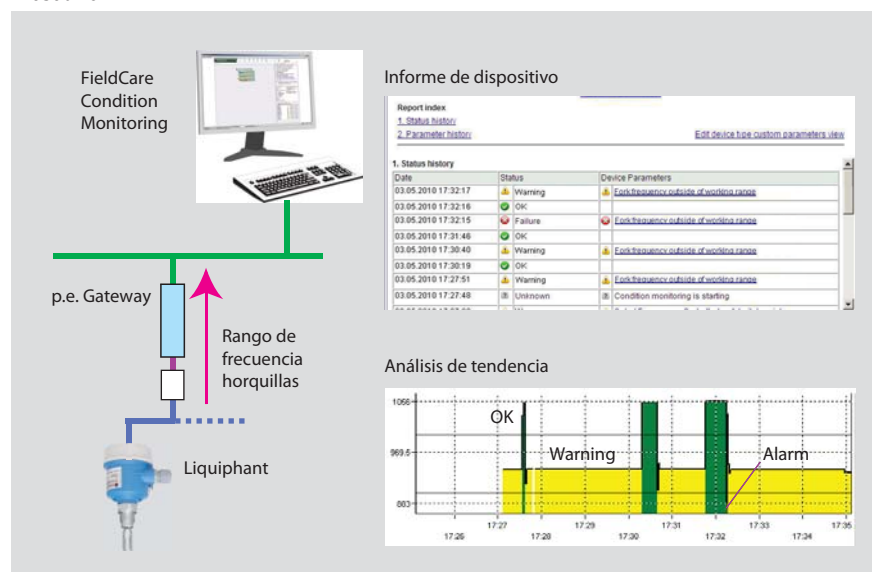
FieldCare Condition Monitoring

Informe de dispositivo

Report index
1. Status history
2. Parameter history

Edit device type custom parameters view

1. Status history

| Date | Status | Device Parameters |
|---|---|---|
| 03.05.2010 17:32:17 | Warning | Forkfrequency outside of working range |
| 03.05.2010 17:32:16 | OK | |
| 03.05.2010 17:32:15 | Failure | Forkfrequency outside of working range |
| 03.05.2010 17:31:46 | OK | |
| 03.05.2010 17:30:40 | Warning | Forkfrequency outside of working range |
| 03.05.2010 17:30:19 | OK | |
| 03.05.2010 17:27:51 | Warning | Forkfrequency outside of working range |
| 03.05.2010 17:27:48 | Unknown | Condition monitoring is starting |
| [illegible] | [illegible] | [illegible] |

p.e. Gateway

Rango de frecuencia horquillas

Liquiphant

Análisis de tendencia

1066
969.5
883

OK
Warning
Alarm

17:26 17:27 17:28 17:29 17:30 17:31 17:32 17:33 17:34 17:35